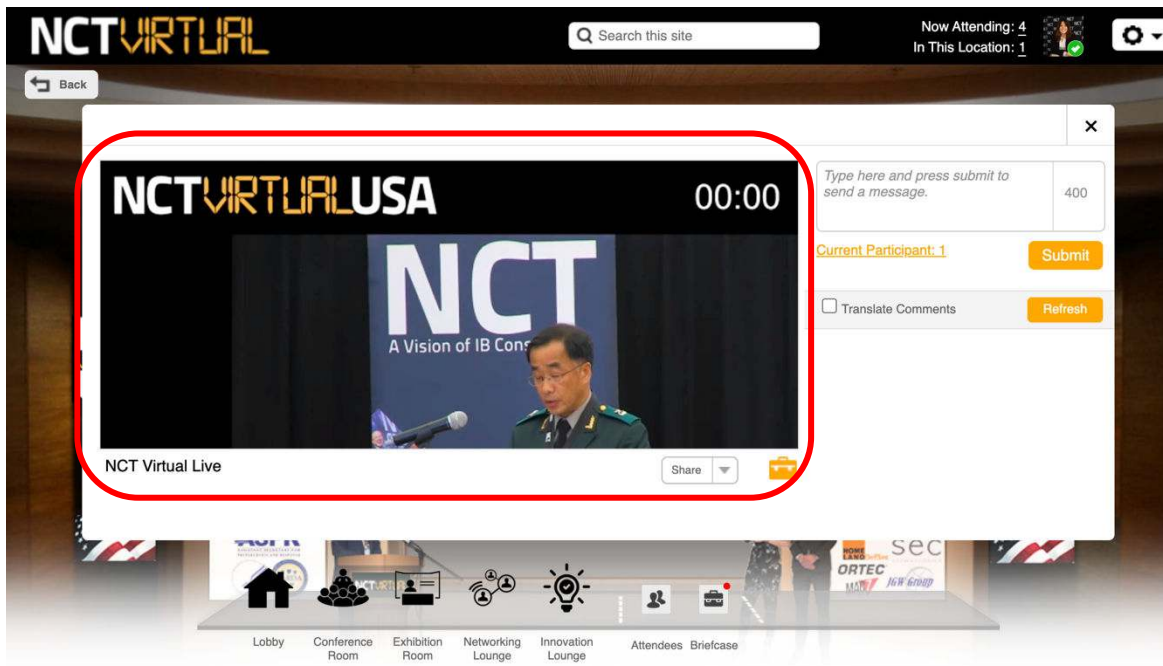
NCTVIRTUAL

Search this site

Now Attending: 4
In This Location: 1

Back

×

NCTVIRTUALUSA 00:00

NCT
A Vision of IB Cons

NCT Virtual Live

Share

Type here and press submit to send a message.

400

Current Participant: 1

Submit

Translate Comments

Refresh

sec
ORTEC

Lobby
Conference Room
Exhibition Room
Networking Lounge
Innovation Lounge
Attendees
Briefcase